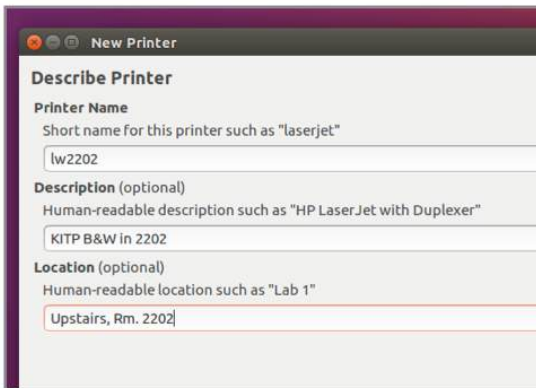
New Printer

Describe Printer

Printer Name

Short name for this printer such as "laserjet"

lw2202

Description (optional)

Human-readable description such as "HP LaserJet with Duplexer"

KITP B&W in 2202

Location (optional)

Human-readable location such as "Lab 1"

Upstairs, Rm. 2202